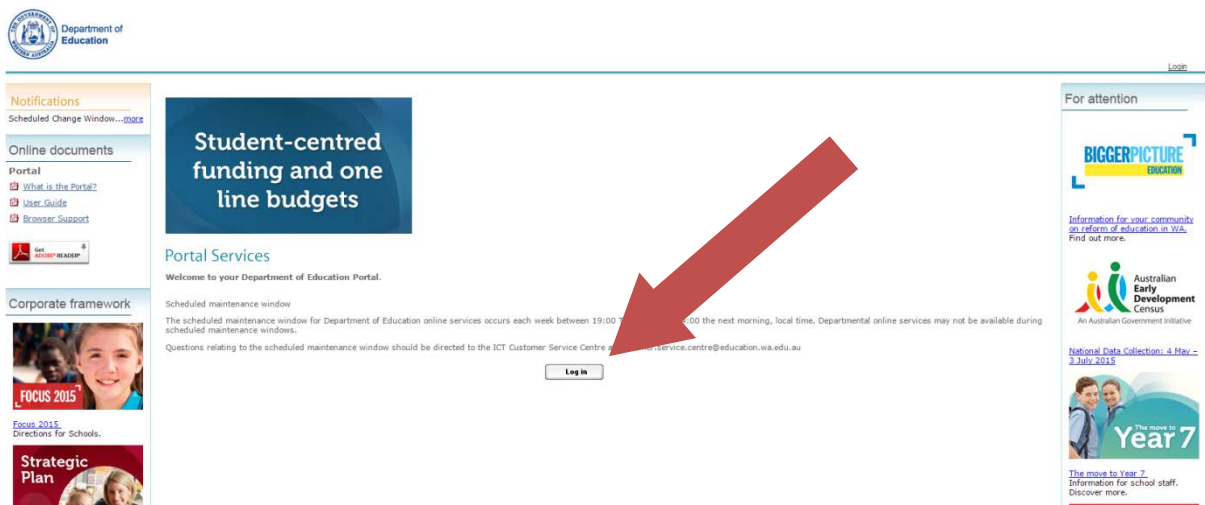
Department of Education

Login

Notifications

Scheduled Change Window...more

Online documents

Portal

What is the Portal?

User Guide

Browser Support

Get ADOBE® READER®

Corporate framework

FOCUS 2015

Focus 2015 Directions for Schools.

Strategic Plan

Student-centred funding and one line budgets

Portal Services

Welcome to your Department of Education Portal.

Scheduled maintenance window

The scheduled maintenance window for Department of Education online services occurs each week between 19:00 T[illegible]:00 the next morning, local time. Departmental online services may not be available during scheduled maintenance windows.

Questions relating to the scheduled maintenance window should be directed to the ICT Customer Service Centre a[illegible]ervice.centre@education.wa.edu.au

Log in

For attention

BIGGERPICTURE EDUCATION

Information for your community on reform of education in WA. Find out more.

Australian Early Development Census

An Australian Government Initiative

National Data Collection: 4 May – 3 July 2015

The move to Year 7

The move to Year 7 Information for school staff. Discover more.